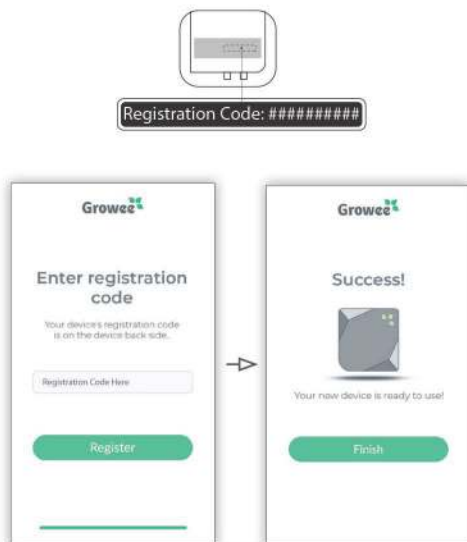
Registration Code: ##########

Growee

Enter registration code

Your device's registration code is on the device back side.

Registration Code Here

Register

Growee

Success!

Your new device is ready to use!

Finish